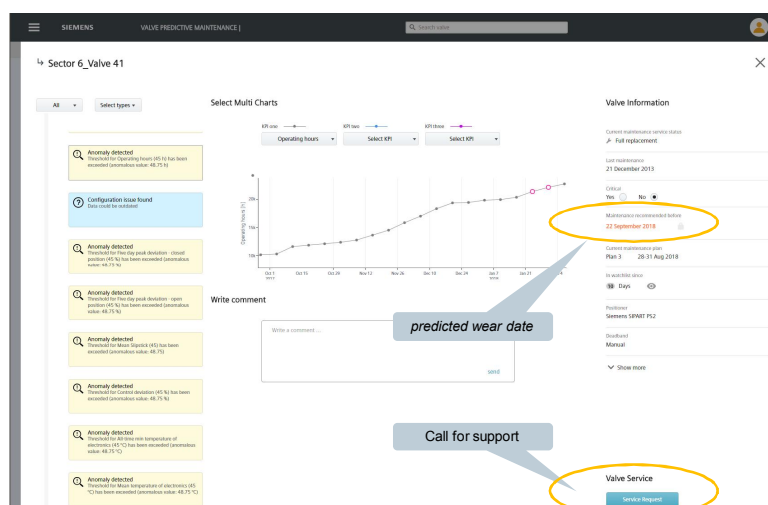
SIEMENS VALVE PREDICTIVE MAINTENANCE | Search valve

↳ Sector 6_Valve 41

All ▾ Select types ▾

Anomaly detected
Threshold for Operating hours (45 %) has been exceeded (anomalous value: 48.75 h)

Configuration issue found
Data could be outdated

Anomaly detected
Threshold for Five day peak deviation - closed position (45 %) has been exceeded (anomalous value: 48.75 %)

Anomaly detected
Threshold for Five day peak deviation - open position (45 %) has been exceeded (anomalous value: 48.75 %)

Anomaly detected
Threshold for Mean Slipstick (45 %) has been exceeded (anomalous value: 48.75 %)

Anomaly detected
Threshold for Control deviation (45 %) has been exceeded (anomalous value: 48.75 %)

Anomaly detected
Threshold for All-time min temperature of electronics (45 °C) has been exceeded (anomalous value: 48.75 °C)

Anomaly detected
Threshold for Mean temperature of electronics (45 °C) has been exceeded (anomalous value: 48.75 °C)

Select Multi Charts

KPI one Operating hours ▾ KPI two Select KPI ▾ KPI three Select KPI ▾

Operating hours [h]
20k 15k 10k
Oct 1 2017 Oct 15 Oct 29 Nov 12 Nov 26 Dec 10 Dec 24 Jan 7 2018 Jan 21

Write comment

Write a comment ...
send

predicted wear date

Call for support

Valve Information

Current maintenance service status
Full replacement

Last maintenance
21 December 2013

Critical
Yes No

Maintenance recommended before
22 September 2018

Current maintenance plan
Plan 3 28-31 Aug 2018

In watchlist since
10 Days

Positioner
Siemens SIPART PS2

Diselbeet
Manual

Show more

Valve Service
Service Request